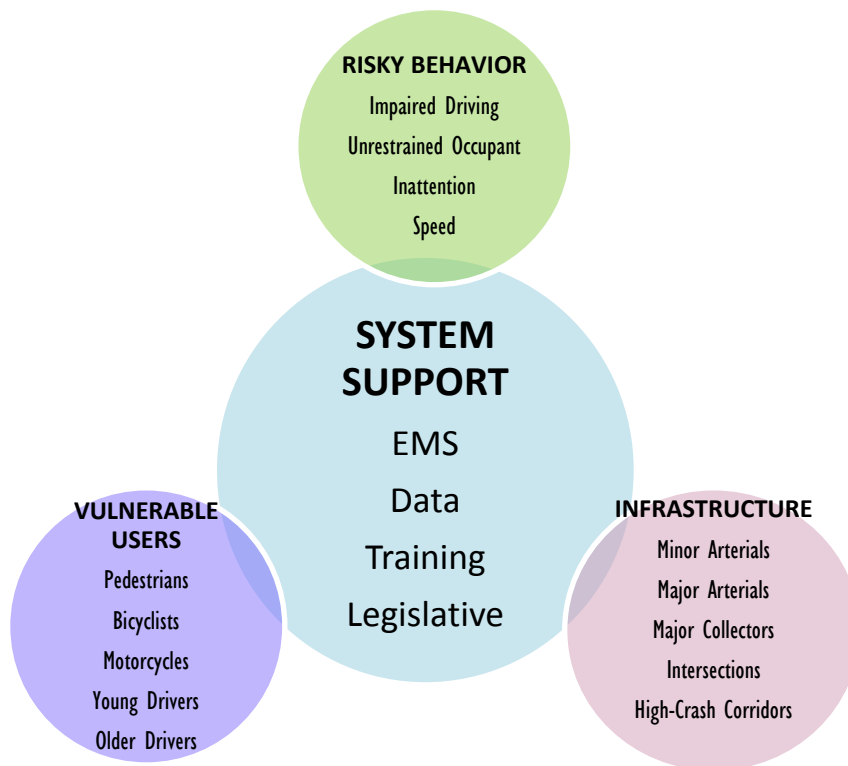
RISKY BEHAVIOR
Impaired Driving
Unrestrained Occupant
Inattention
Speed

SYSTEM SUPPORT
EMS
Data
Training
Legislative

VULNERABLE USERS
Pedestrians
Bicyclists
Motorcycles
Young Drivers
Older Drivers

INFRASTRUCTURE
Minor Arterials
Major Arterials
Major Collectors
Intersections
High-Crash Corridors